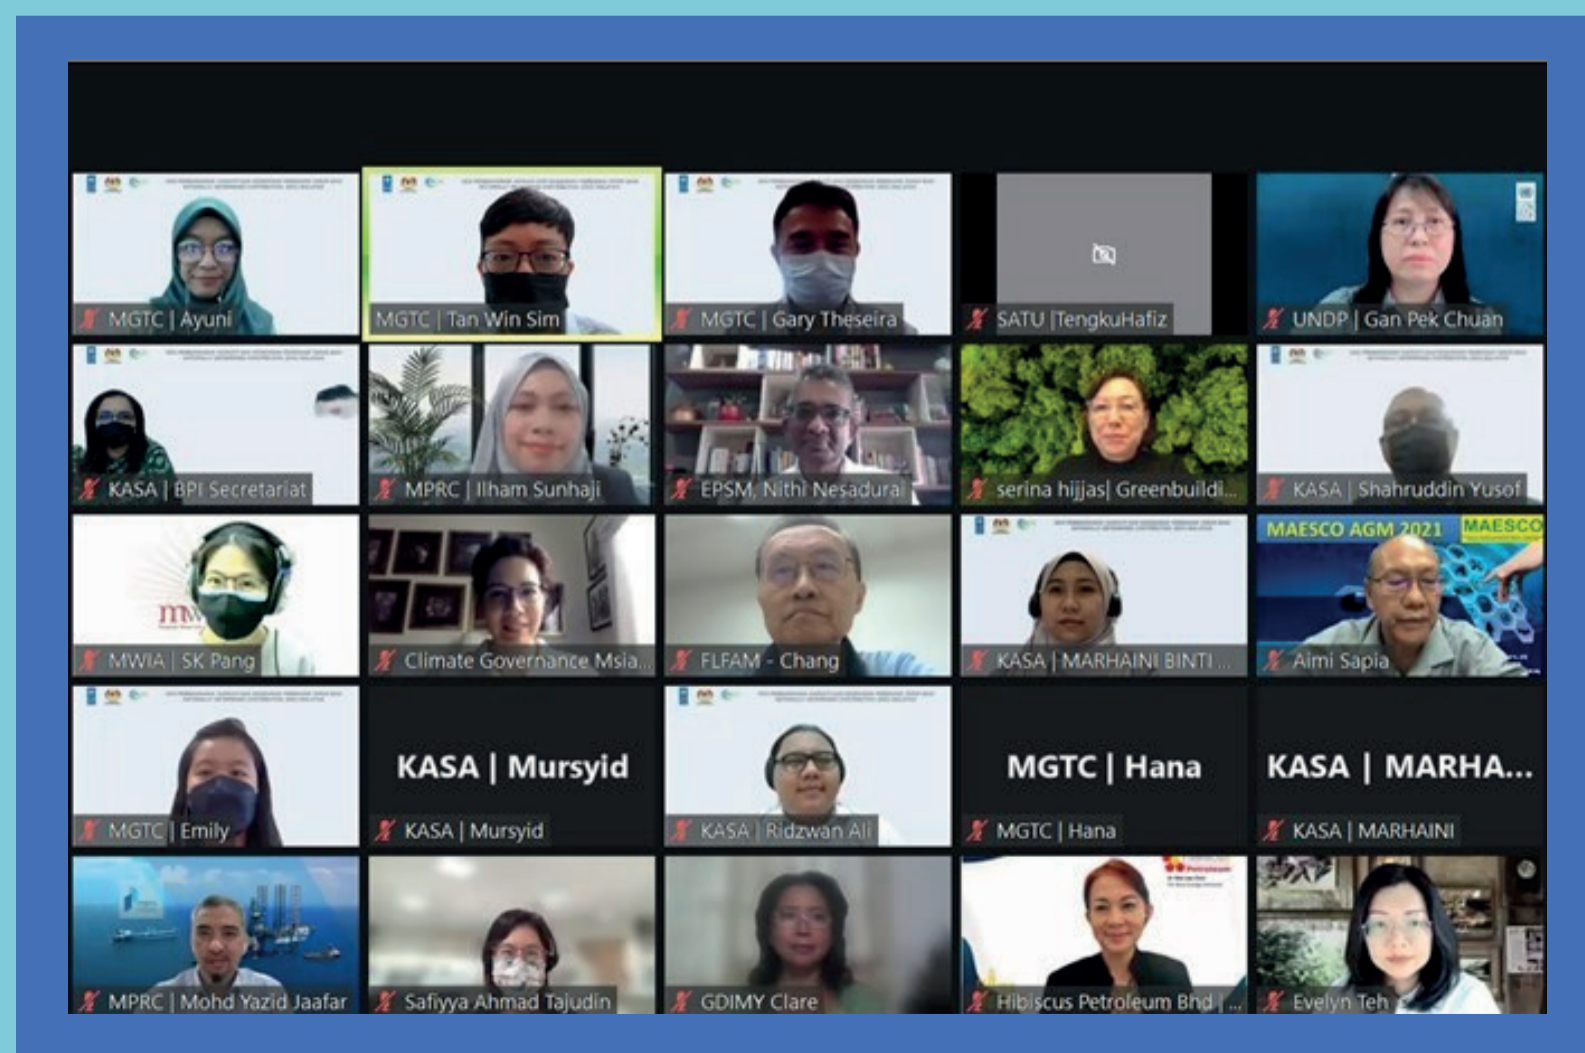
MGTC | Ayuni
MGTC | Tan Win Sim
MGTC | Gary Theseira
SATU |TengkuHafiz
UNDP | Gan Pek Chuan

KASA | BPI Secretariat
MPRC | Ilham Sunhaji
EPSM, Nithi Nesadurai
serina hijjas| Greenbuildi...
KASA | Shahruddin Yusof

MWIA | SK Pang
Climate Governance Msia...
FLFAM - Chang
KASA | MARHAINI BINTI ...
MAESCO AGM 2021
MAESCO
Aimi Sapia

MGTC | Emily
KASA | Mursyid
KASA | Mursyid
KASA | Ridzwan Ali
MGTC | Hana
MGTC | Hana
KASA | MARHA...
KASA | MARHAINI

MPRC | Mohd Yazid Jaafar
Safiyya Ahmad Tajudin
GDIMY Clare
Hibiscus Petroleum Bhd | ...
Evelyn Teh